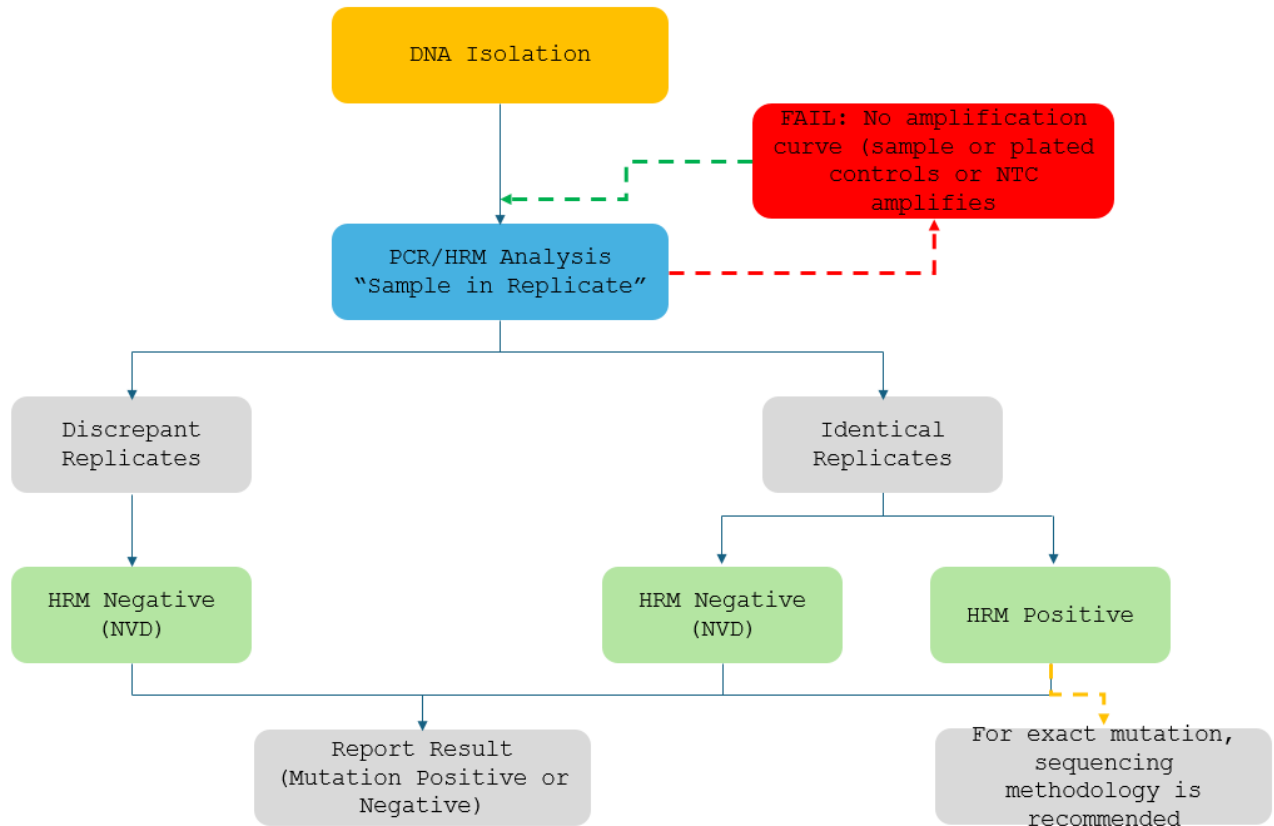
DNA Isolation

FAIL: No amplification curve (sample or plated controls or NTC amplifies

PCR/HRM Analysis
“Sample in Replicate”

Discrepant Replicates

Identical Replicates

HRM Negative (NVD)

HRM Negative (NVD)

HRM Positive

Report Result (Mutation Positive or Negative)

For exact mutation, sequencing methodology is recommended